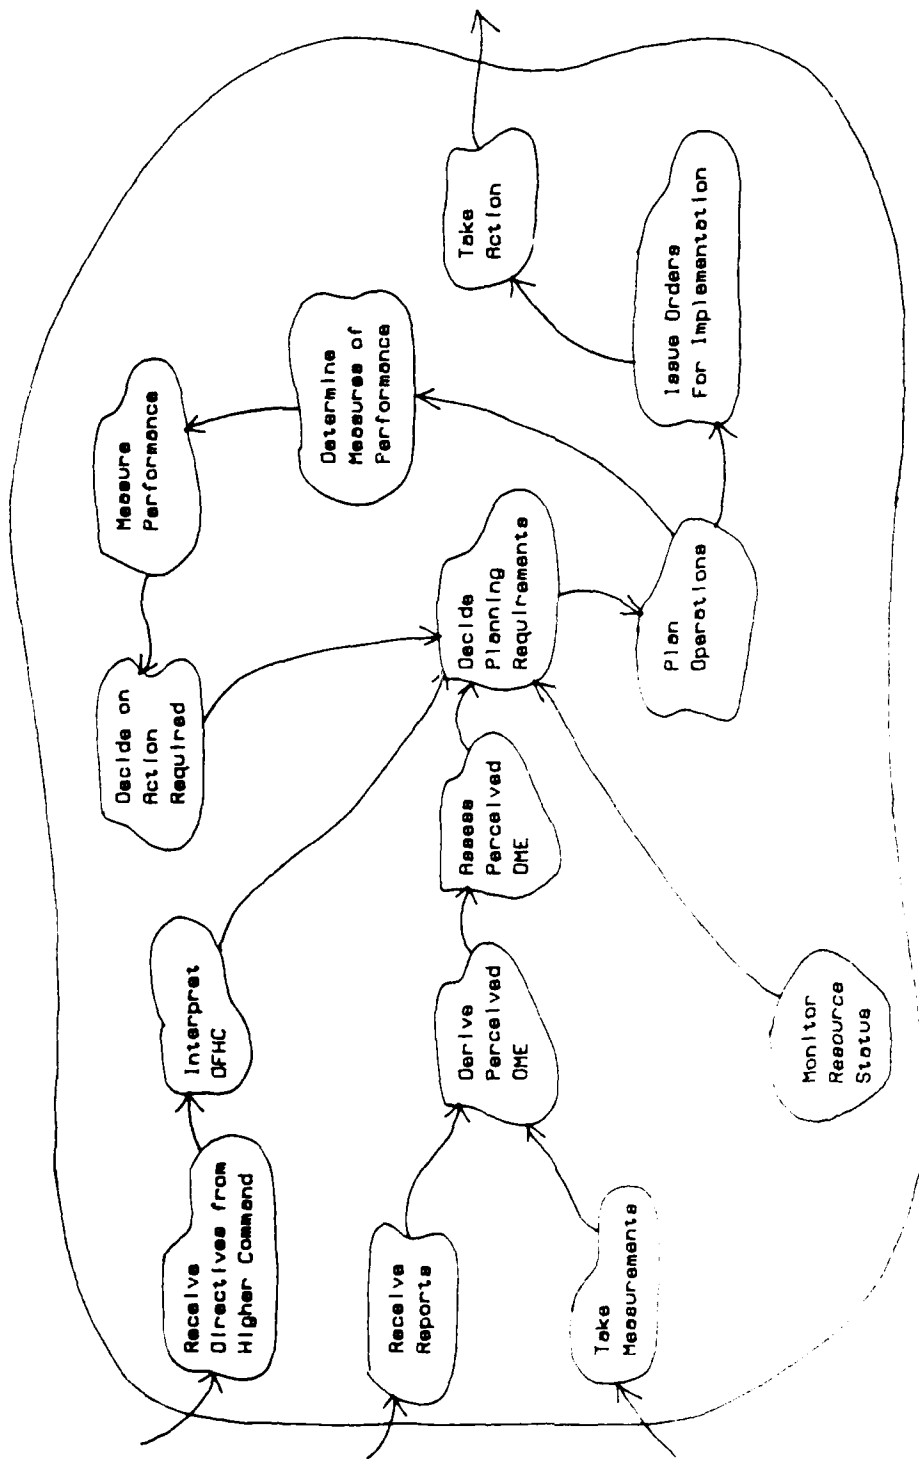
Receive Directives from Higher Command

Interpret DFHC

Receive Reports

Derive Perceived OME

Take Measurements

Assess Perceived OME

Monitor Resource Status

Decide on Action Required

Decide Planning Requirements

Plan Operations

Measure Performance

Determine Measures of Performance

Issue Orders For Implementation

Take Action